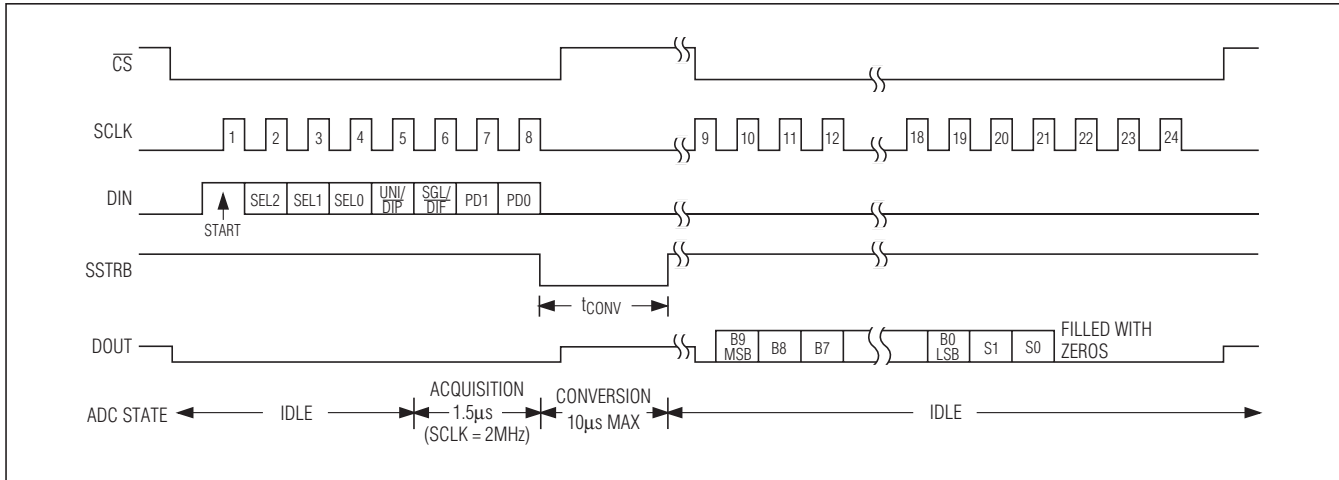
$\overline{CS}$

SCLK

1 2 3 4 5 6 7 8 9 10 11 12 18 19 20 21 22 23 24

DIN

START

SEL2 SEL1 SEL0 $\overline{UNI}/DIP$ $\overline{SGL}/DIF$ PD1 PD0

SSTRB

$t_{CONV}$

DOUT

B9 MSB B8 B7 B0 LSB S1 S0 FILLED WITH ZEROS

ADC STATE IDLE ACQUISITION 1.5μs (SCLK = 2MHz) CONVERSION 10μs MAX IDLE